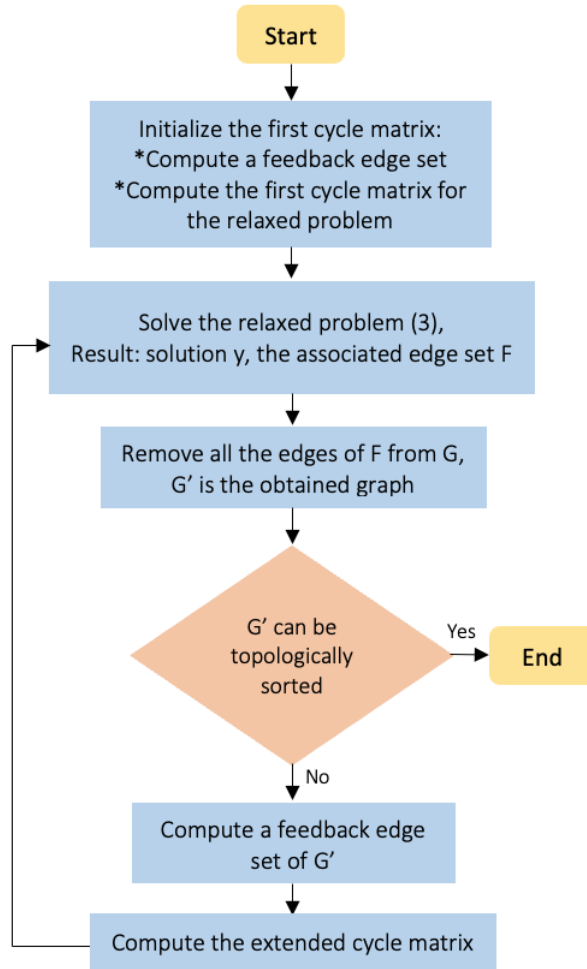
Start

Initialize the first cycle matrix:
*Compute a feedback edge set
*Compute the first cycle matrix for the relaxed problem

Solve the relaxed problem (3),
Result: solution y, the associated edge set F

Remove all the edges of F from G,
G’ is the obtained graph

G’ can be topologically sorted

Yes

End

No

Compute a feedback edge set of G’

Compute the extended cycle matrix